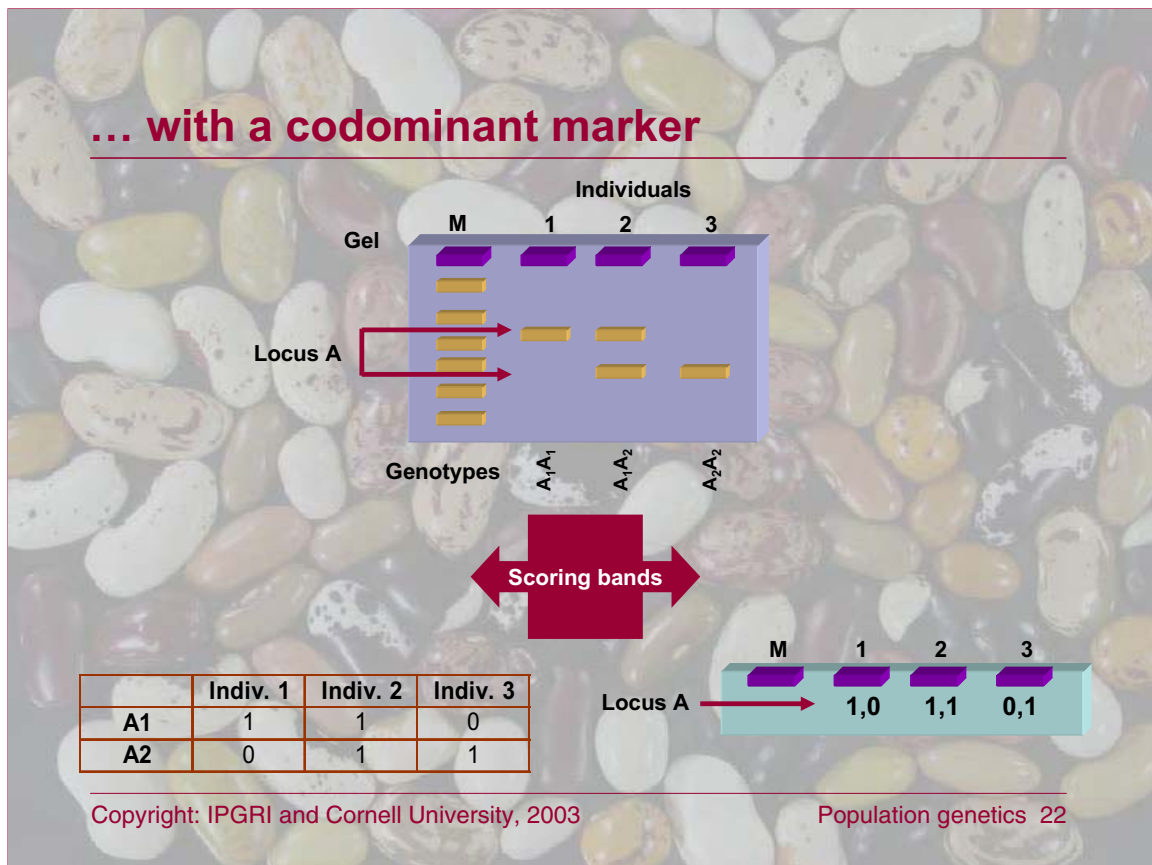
… with a codominant marker

Individuals

M 1 2 3

Gel

Locus A

Genotypes $A_1A_1$ $A_1A_2$ $A_2A_2$

Scoring bands

M 1 2 3

Locus A 1,0 1,1 0,1

| | Indiv. 1 | Indiv. 2 | Indiv. 3 |
|---|---|---|---|
| A1 | 1 | 1 | 0 |
| A2 | 0 | 1 | 1 |

Copyright: IPGRI and Cornell University, 2003

Population genetics 22